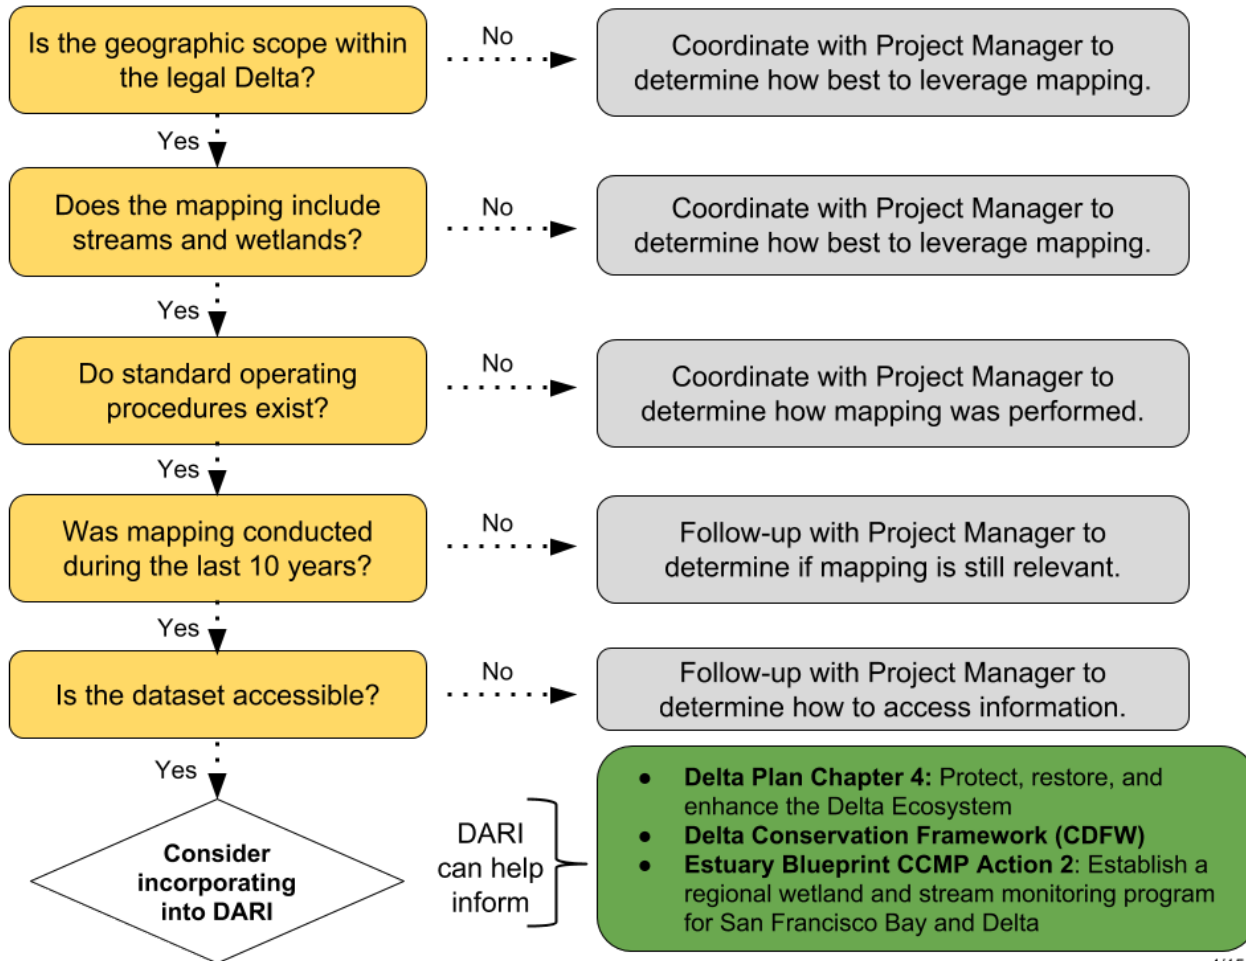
Is the geographic scope within the legal Delta?

No

Coordinate with Project Manager to determine how best to leverage mapping.

Yes

Does the mapping include streams and wetlands?

No

Coordinate with Project Manager to determine how best to leverage mapping.

Yes

Do standard operating procedures exist?

No

Coordinate with Project Manager to determine how mapping was performed.

Yes

Was mapping conducted during the last 10 years?

No

Follow-up with Project Manager to determine if mapping is still relevant.

Yes

Is the dataset accessible?

No

Follow-up with Project Manager to determine how to access information.

Yes

Consider incorporating into DARI

DARI can help inform

- **Delta Plan Chapter 4:** Protect, restore, and enhance the Delta Ecosystem
- **Delta Conservation Framework (CDFW)**
- **Estuary Blueprint CCMP Action 2**: Establish a regional wetland and stream monitoring program for San Francisco Bay and Delta